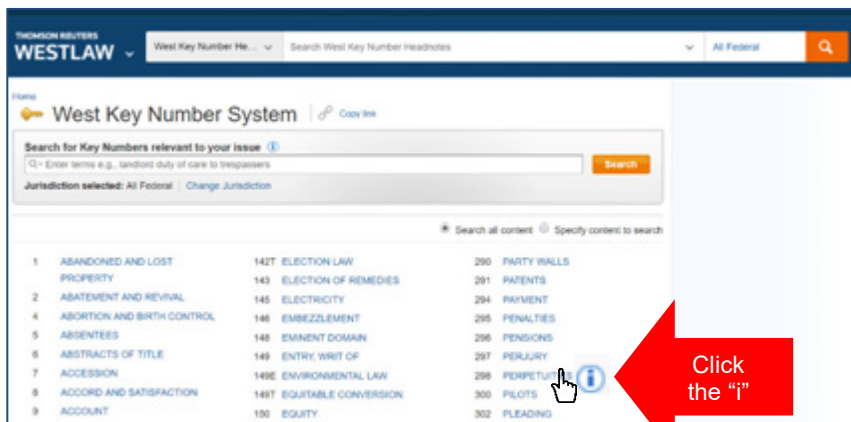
THOMSON REUTERS
WESTLAW

West Key Number He...

Search West Key Number Headnotes

All Federal

Home

West Key Number System

Copy link

Search for Key Numbers relevant to your issue

Enter terms e.g., landlord duty of care to trespassers

Search

Jurisdiction selected: All Federal | Change Jurisdiction

Search all content   Specify content to search

1 ABANDONED AND LOST PROPERTY
2 ABATEMENT AND REVIVAL
4 ABORTION AND BIRTH CONTROL
5 ABSENTEES
6 ABSTRACTS OF TITLE
7 ACCESSION
8 ACCORD AND SATISFACTION
9 ACCOUNT

142T ELECTION LAW
143 ELECTION OF REMEDIES
145 ELECTRICITY
146 EMBEZZLEMENT
148 EMINENT DOMAIN
149 ENTRY, WRIT OF
149E ENVIRONMENTAL LAW
149T EQUITABLE CONVERSION
150 EQUITY

290 PARTY WALLS
291 PATENTS
294 PAYMENT
295 PENALTIES
296 PENSIONS
297 PERJURY
298 PERPETUITIES
300 PILOTS
302 PLEADING

Click the “i”